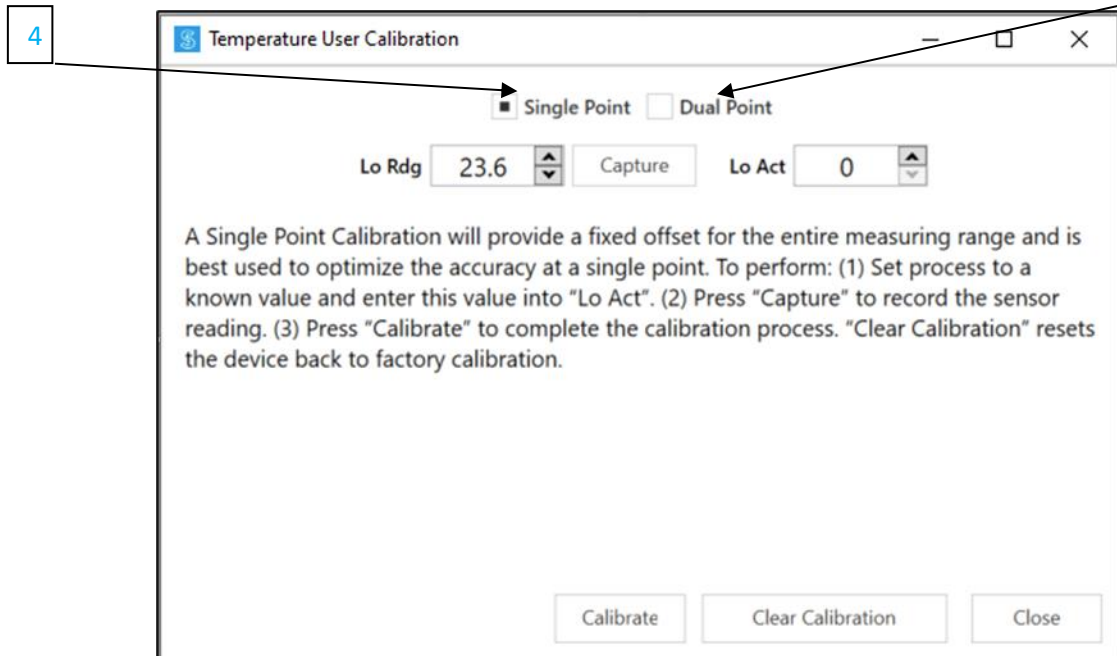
4

Temperature User Calibration

Single Point Dual Point

Lo Rdg 23.6 Capture Lo Act 0

A Single Point Calibration will provide a fixed offset for the entire measuring range and is best used to optimize the accuracy at a single point. To perform: (1) Set process to a known value and enter this value into "Lo Act". (2) Press "Capture" to record the sensor reading. (3) Press "Calibrate" to complete the calibration process. "Clear Calibration" resets the device back to factory calibration.

Calibrate Clear Calibration Close